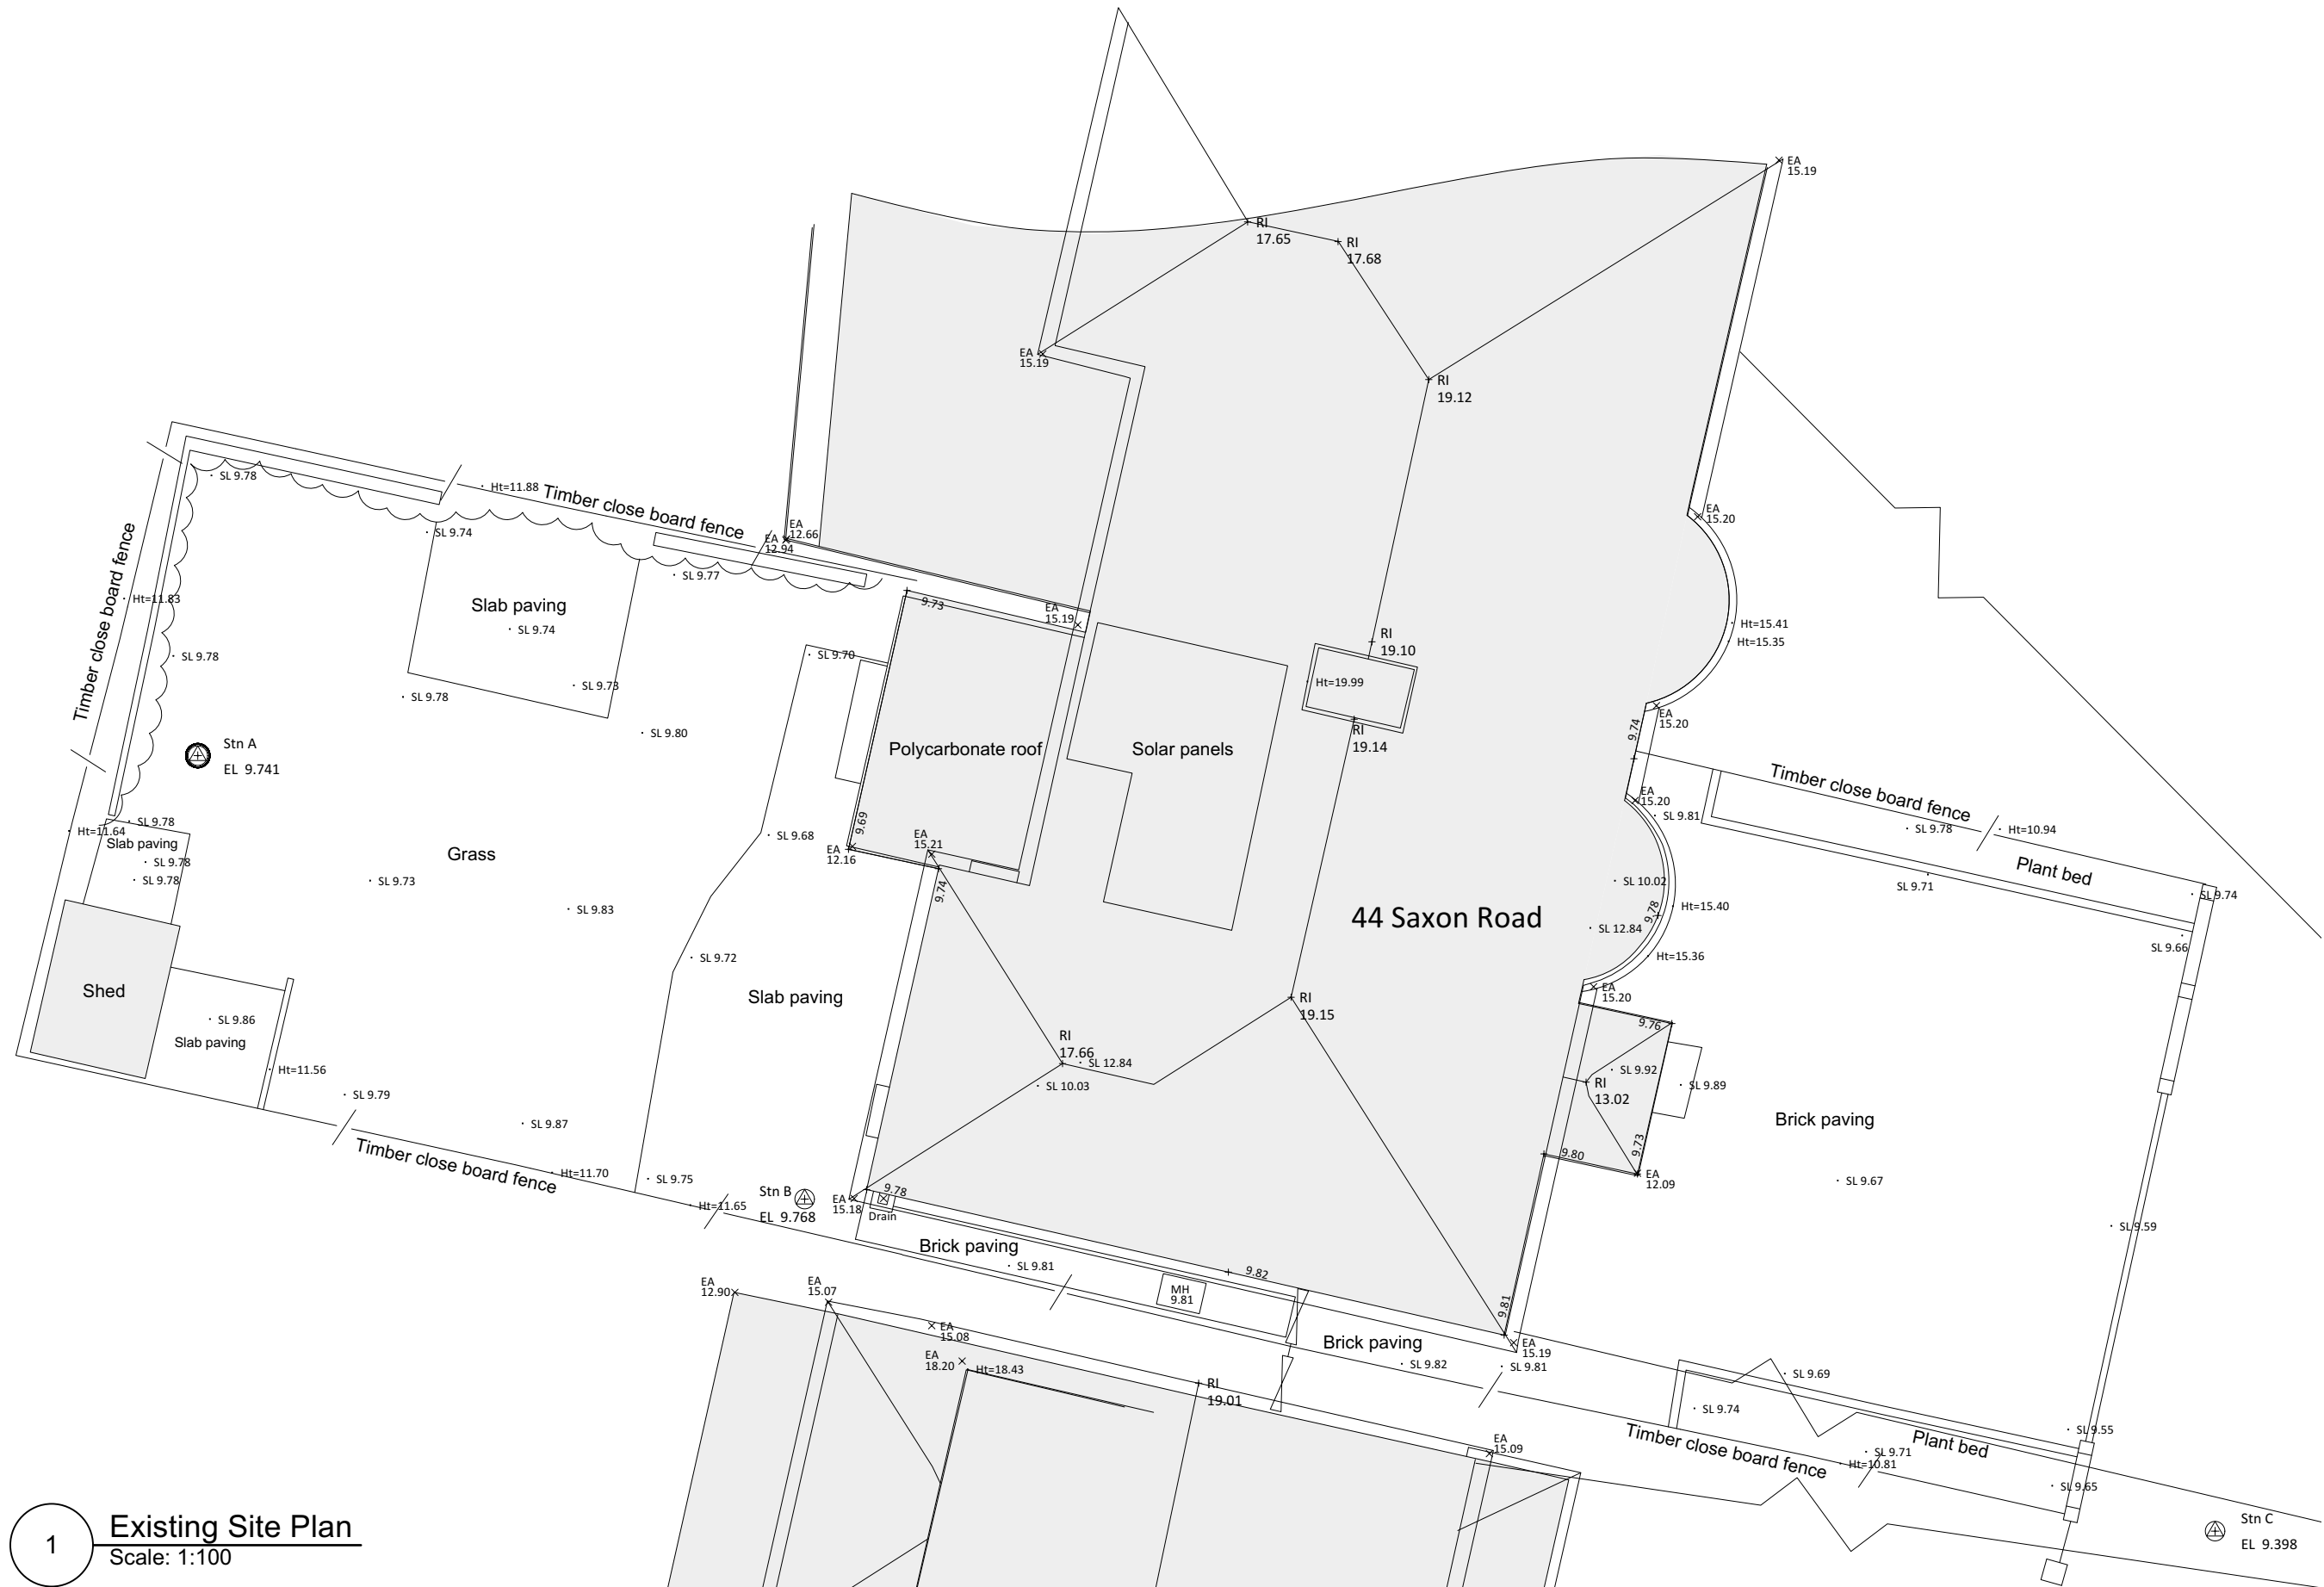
EA
15.19

RI
17.65

RI
17.68

EA
15.19

RI
19.12

EA
15.20

Ht=11.88 Timber close board fence

EA
12.66

EA
12.94

SL 9.78

SL 9.74

SL 9.77

Timber close board fence

Ht=11.83

Slab paving

SL 9.74

9.73

EA
15.19

RI
19.10

Ht=15.41
Ht=15.35

SL 9.78

SL 9.73

SL 9.70

Ht=19.99

SL 9.78

SL 9.80

Polycarbonate roof

Solar panels

RI
19.14

EA
15.20

9.74

Stn A
EL 9.741

Timber close board fence

EA
15.20

SL 9.81

SL 9.78

Ht=10.94

SL 9.78

Ht=11.64

Slab paving

SL 9.78

SL 9.78

Grass

SL 9.73

SL 9.68

9.69

EA
12.16

EA
15.21

Plant bed

SL 9.71

SL 9.74

SL 10.02

SL 9.83

9.74

44 Saxon Road

9.78

Ht=15.40

SL 12.84

SL 9.66

Shed

SL 9.72

Slab paving

Ht=15.36

EA
15.20

RI
19.15

9.76

SL 9.86

Slab paving

RI
17.66

SL 12.84

SL 9.92

SL 9.89

RI
13.02

Ht=11.56

SL 10.03

Brick paving

SL 9.79

SL 9.87

9.73

9.80

EA
12.09

SL 9.67

Timber close board fence

Ht=11.70

SL 9.75

Stn B
EL 9.768

Ht=11.65

EA
15.18

9.78

Drain

SL 9.59

Brick paving

SL 9.81

9.82

MH
9.81

9.81

EA
12.90

EA
15.07

EA
15.08

EA
15.19

Brick paving

SL 9.82

SL 9.81

EA
18.20

Ht=18.43

RI
19.01

SL 9.69

SL 9.74

Plant bed

SL 9.55

EA
15.09

Timber close board fence

SL 9.71

Ht=10.81

SL 9.65

Stn C
EL 9.398

1

Existing Site Plan
Scale: 1:100